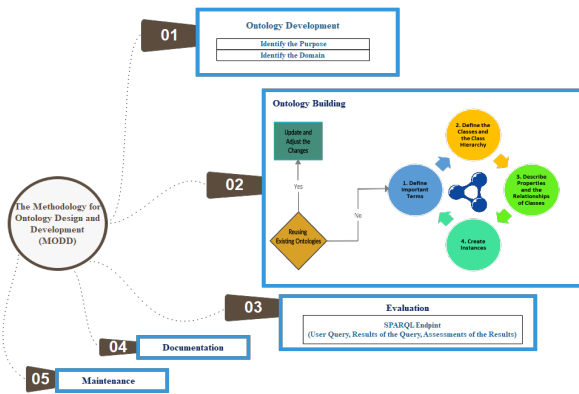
The Methodology for Ontology Design and Development (MODD)

01

Ontology Development

Identify the Purpose

Identify the Domain

02

Ontology Building

Update and Adjust the Changes

Yes

Reusing Existing Ontologies

No

1. Define Important Terms

2. Define the Classes and the Class Hierarchy

3. Describe Properties and the Relationships of Classes

4. Create Instances

03

Evaluation

SPARQL Endpint (User Query, Results of the Query, Assessments of the Results)

04

Documentation

05

Maintenance